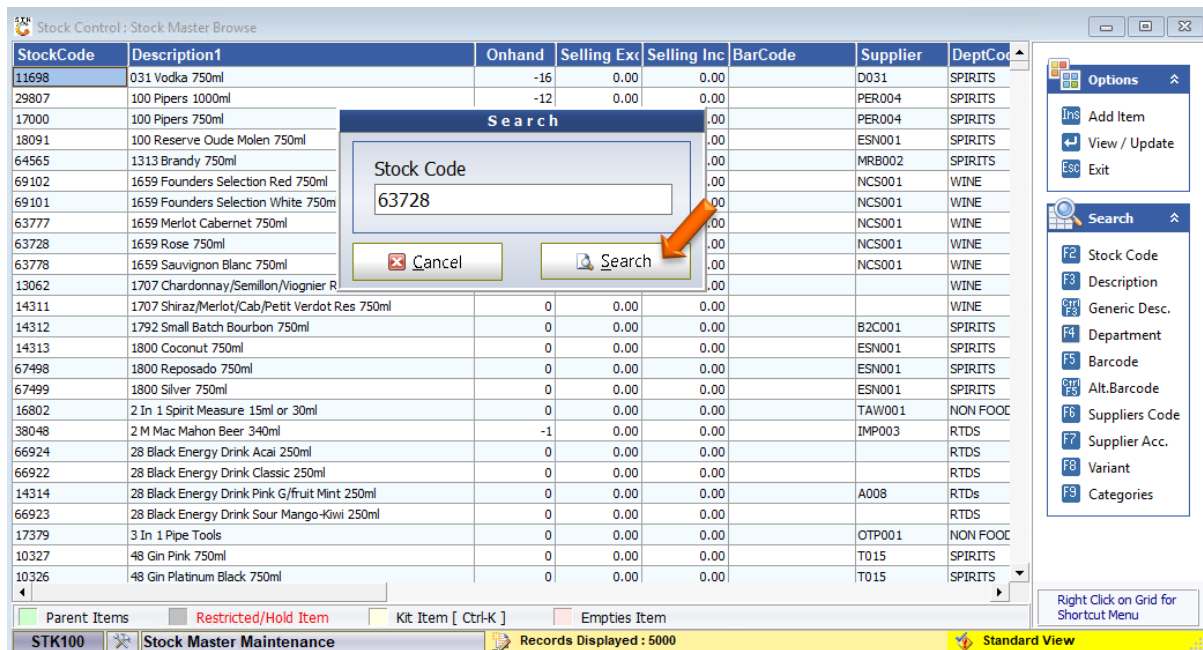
Stock Control : Stock Master Browse

| StockCode | Description1 | Onhand | Selling Exc | Selling Inc | BarCode | Supplier | DeptCod |
|---|---|---|---|---|---|---|---|
| 11698 | 031 Vodka 750ml | -16 | 0.00 | 0.00 | | D031 | SPIRITS |
| 29807 | 100 Pipers 1000ml | -12 | 0.00 | 0.00 | | PER004 | SPIRITS |
| 17000 | 100 Pipers 750ml | | | .00 | | PER004 | SPIRITS |
| 18091 | 100 Reserve Oude Molen 750ml | | | .00 | | ESN001 | SPIRITS |
| 64565 | 1313 Brandy 750ml | | | .00 | | MRB002 | SPIRITS |
| 69102 | 1659 Founders Selection Red 750ml | | | .00 | | NCS001 | WINE |
| 69101 | 1659 Founders Selection White 750m | | | .00 | | NCS001 | WINE |
| 63777 | 1659 Merlot Cabernet 750ml | | | .00 | | NCS001 | WINE |
| 63728 | 1659 Rose 750ml | | | .00 | | NCS001 | WINE |
| 63778 | 1659 Sauvignon Blanc 750ml | | | .00 | | NCS001 | WINE |
| 13062 | 1707 Chardonnay/Semillon/Viognier R | | | .00 | | | WINE |
| 14311 | 1707 Shiraz/Merlot/Cab/Petit Verdot Res 750ml | 0 | 0.00 | 0.00 | | | WINE |
| 14312 | 1792 Small Batch Bourbon 750ml | 0 | 0.00 | 0.00 | | B2C001 | SPIRITS |
| 14313 | 1800 Coconut 750ml | 0 | 0.00 | 0.00 | | ESN001 | SPIRITS |
| 67498 | 1800 Reposado 750ml | 0 | 0.00 | 0.00 | | ESN001 | SPIRITS |
| 67499 | 1800 Silver 750ml | 0 | 0.00 | 0.00 | | ESN001 | SPIRITS |
| 16802 | 2 In 1 Spirit Measure 15ml or 30ml | 0 | 0.00 | 0.00 | | TAW001 | NON FOOD |
| 38048 | 2 M Mac Mahon Beer 340ml | -1 | 0.00 | 0.00 | | IMP003 | RTDS |
| 66924 | 28 Black Energy Drink Acai 250ml | 0 | 0.00 | 0.00 | | | RTDS |
| 66922 | 28 Black Energy Drink Classic 250ml | 0 | 0.00 | 0.00 | | | RTDS |
| 14314 | 28 Black Energy Drink Pink G/fruit Mint 250ml | 0 | 0.00 | 0.00 | | A008 | RTDs |
| 66923 | 28 Black Energy Drink Sour Mango-Kiwi 250ml | 0 | 0.00 | 0.00 | | | RTDS |
| 17379 | 3 In 1 Pipe Tools | 0 | 0.00 | 0.00 | | OTP001 | NON FOOD |
| 10327 | 48 Gin Pink 750ml | 0 | 0.00 | 0.00 | | T015 | SPIRITS |
| 10326 | 48 Gin Platinum Black 750ml | 0 | 0.00 | 0.00 | | T015 | SPIRITS |

Search
Stock Code
63728
Cancel
Search

Options
Ins Add Item
View / Update
Esc Exit

Search
F2 Stock Code
F3 Description
Ctrl F3 Generic Desc.
F4 Department
F5 Barcode
Ctrl F5 Alt.Barcode
F6 Suppliers Code
F7 Supplier Acc.
F8 Variant
F9 Categories

Parent Items Restricted/Hold Item Kit Item [ Ctrl-K ] Empties Item
Right Click on Grid for Shortcut Menu
STK100 Stock Master Maintenance Records Displayed : 5000 Standard View